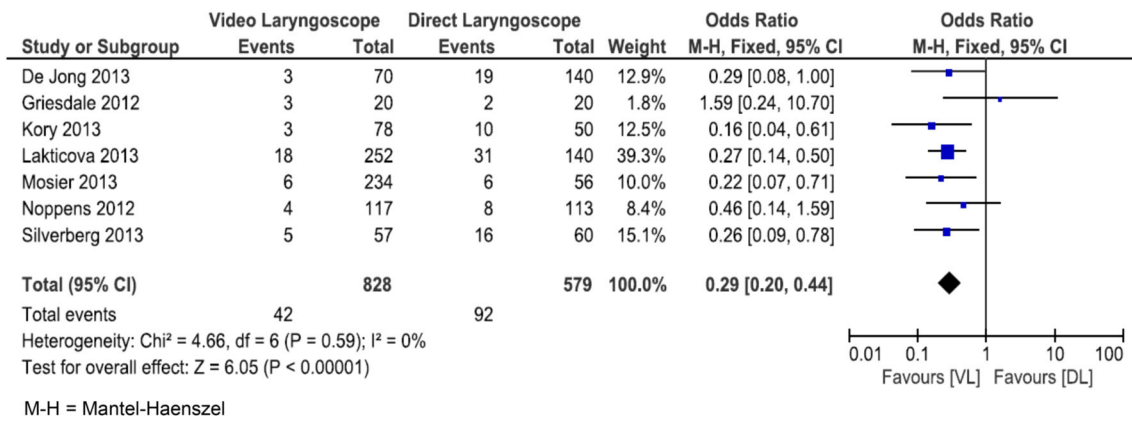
| Study or Subgroup | Video Laryngoscope Events | Video Laryngoscope Total | Direct Laryngoscope Events | Direct Laryngoscope Total | Weight | Odds Ratio M-H, Fixed, 95% CI |
|---|---|---|---|---|---|---|
| De Jong 2013 | 3 | 70 | 19 | 140 | 12.9% | 0.29 [0.08, 1.00] |
| Griesdale 2012 | 3 | 20 | 2 | 20 | 1.8% | 1.59 [0.24, 10.70] |
| Kory 2013 | 3 | 78 | 10 | 50 | 12.5% | 0.16 [0.04, 0.61] |
| Lakticova 2013 | 18 | 252 | 31 | 140 | 39.3% | 0.27 [0.14, 0.50] |
| Mosier 2013 | 6 | 234 | 6 | 56 | 10.0% | 0.22 [0.07, 0.71] |
| Noppens 2012 | 4 | 117 | 8 | 113 | 8.4% | 0.46 [0.14, 1.59] |
| Silverberg 2013 | 5 | 57 | 16 | 60 | 15.1% | 0.26 [0.09, 0.78] |
| **Total (95% CI)** | | **828** | | **579** | **100.0%** | **0.29 [0.20, 0.44]** |
| Total events | 42 | | 92 | | | |

Heterogeneity: Chi² = 4.66, df = 6 (P = 0.59); I² = 0%
Test for overall effect: Z = 6.05 (P < 0.00001)

Odds Ratio
M-H, Fixed, 95% CI

0.01 0.1 1 10 100
Favours [VL] Favours [DL]

M-H = Mantel-Haenszel